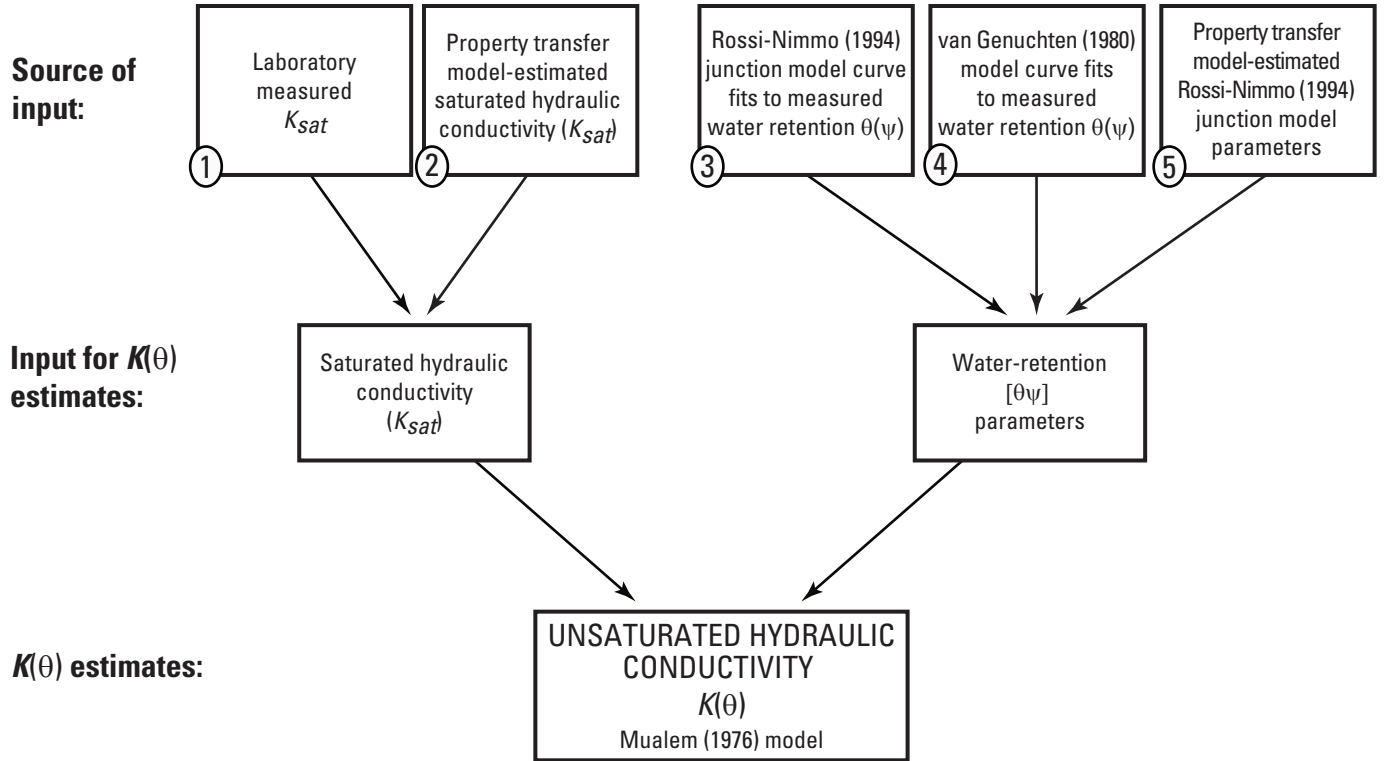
Source of input:

Laboratory measured $K_{sat}$
1

Property transfer model-estimated saturated hydraulic conductivity ($K_{sat}$)
2

Rossi-Nimmo (1994) junction model curve fits to measured water retention $\theta(\psi)$
3

van Genuchten (1980) model curve fits to measured water retention $\theta(\psi)$
4

Property transfer model-estimated Rossi-Nimmo (1994) junction model parameters
5

Input for $K(\theta)$ estimates:

Saturated hydraulic conductivity ($K_{sat}$)

Water-retention $[\theta\psi]$ parameters

$K(\theta)$ estimates:

UNSATURATED HYDRAULIC CONDUCTIVITY $K(\theta)$ Mualem (1976) model